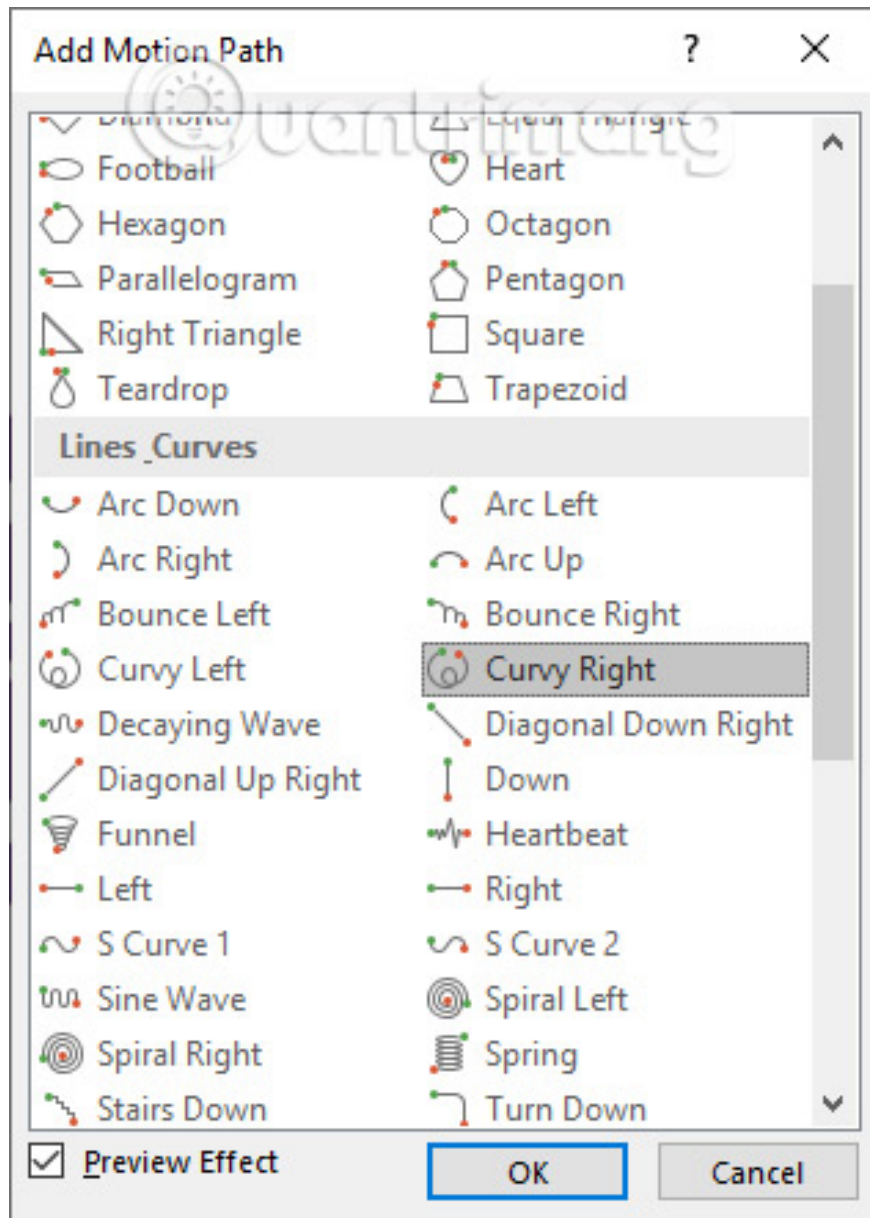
Add Motion Path ? ×

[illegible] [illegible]

Football Heart

Hexagon Octagon

Parallelogram Pentagon

Right Triangle Square

Teardrop Trapezoid

Lines_Curves

Arc Down Arc Left

Arc Right Arc Up

Bounce Left Bounce Right

Curvy Left Curvy Right

Decaying Wave Diagonal Down Right

Diagonal Up Right Down

Funnel Heartbeat

Left Right

S Curve 1 S Curve 2

Sine Wave Spiral Left

Spiral Right Spring

Stairs Down Turn Down

☑ Preview Effect

OK Cancel